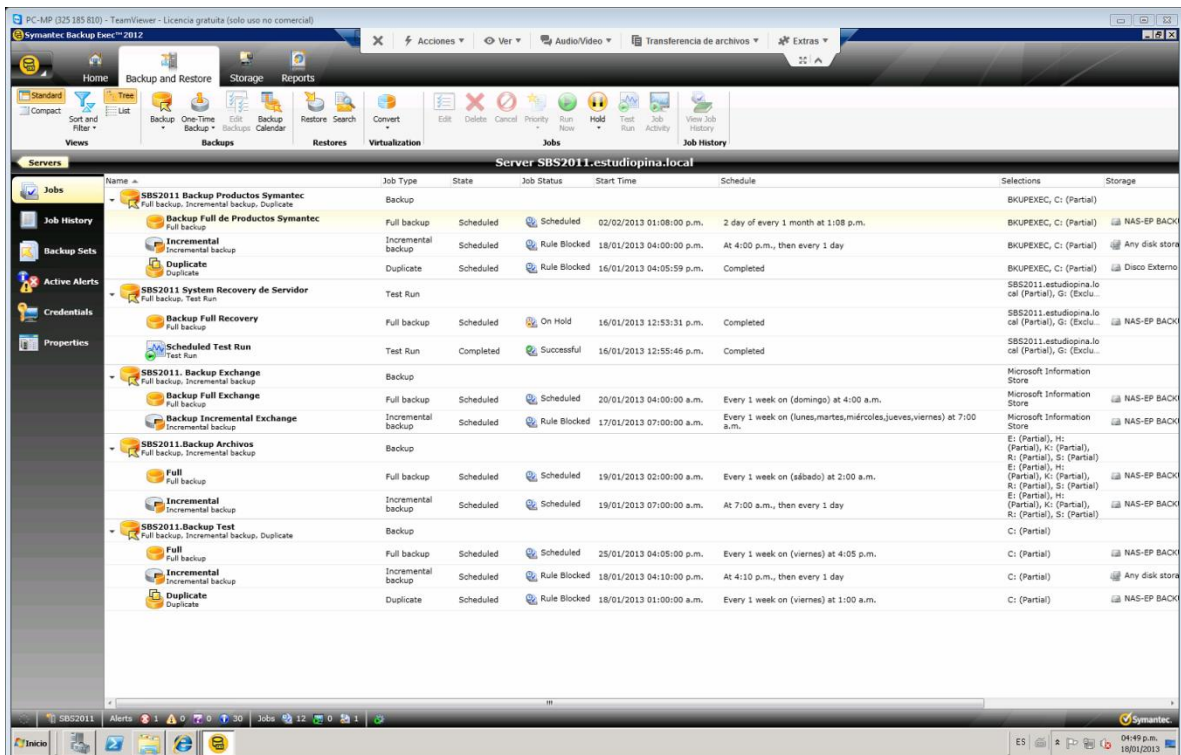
PC-MP (325 185 810) - TeamViewer - Licencia gratuita (solo uso no comercial)
Symantec Backup Exec™ 2012

Acciones ▾ Ver ▾ Audio/Vídeo ▾ Transferencia de archivos ▾ Extras ▾

Home Backup and Restore Storage Reports

Standard Compact Sort and Filter ▾ Tree List
Views
Backup One-Time Backup ▾ Edit Backups Backup Calendar
Backups
Restore Search
Restores
Convert
Virtualization
Edit Delete Cancel Priority Run Now Hold Test Run Job Activity
Jobs
View Job History
Job History

Servers
Server SBS2011.estudiopina.local

Jobs
Job History
Backup Sets
Active Alerts
Credentials
Properties

| Name | Job Type | State | Job Status | Start Time | Schedule | Selections | Storage |
|---|---|---|---|---|---|---|---|
| SBS2011 Backup Productos Symantec Full backup, Incremental backup, Duplicate | Backup | | | | | BKUPEXEC, C: (Partial) | |
| Backup Full de Productos Symantec Full backup | Full backup | Scheduled | Scheduled | 02/02/2013 01:08:00 p.m. | 2 day of every 1 month at 1:08 p.m. | BKUPEXEC, C: (Partial) | NAS-EP BACK |
| Incremental Incremental backup | Incremental backup | Scheduled | Rule Blocked | 18/01/2013 04:00:00 p.m. | At 4:00 p.m., then every 1 day | BKUPEXEC, C: (Partial) | Any disk stora |
| Duplicate Duplicate | Duplicate | Scheduled | Rule Blocked | 16/01/2013 04:05:59 p.m. | Completed | BKUPEXEC, C: (Partial) | Disco Externo |
| SBS2011 System Recovery de Servidor Full backup, Test Run | Test Run | | | | | SBS2011.estudiopina.local (Partial), G: (Exclu... | |
| Backup Full Recovery Full backup | Full backup | Scheduled | On Hold | 16/01/2013 12:53:31 p.m. | Completed | SBS2011.estudiopina.local (Partial), G: (Exclu... | NAS-EP BACK |
| Scheduled Test Run Test Run | Test Run | Completed | Successful | 16/01/2013 12:55:46 p.m. | Completed | SBS2011.estudiopina.local (Partial), G: (Exclu... | |
| SBS2011. Backup Exchange Full backup, Incremental backup | Backup | | | | | Microsoft Information Store | |
| Backup Full Exchange Full backup | Full backup | Scheduled | Scheduled | 20/01/2013 04:00:00 a.m. | Every 1 week on (domingo) at 4:00 a.m. | Microsoft Information Store | NAS-EP BACK |
| Backup Incremental Exchange Incremental backup | Incremental backup | Scheduled | Rule Blocked | 17/01/2013 07:00:00 a.m. | Every 1 week on (lunes,martes,miércoles,jueves,viernes) at 7:00 a.m. | Microsoft Information Store | NAS-EP BACK |
| SBS2011.Backup Archivos Full backup, Incremental backup | Backup | | | | | E: (Partial), H: (Partial), K: (Partial), R: (Partial), S: (Partial) | |
| Full Full backup | Full backup | Scheduled | Scheduled | 19/01/2013 02:00:00 a.m. | Every 1 week on (sábado) at 2:00 a.m. | E: (Partial), H: (Partial), K: (Partial), R: (Partial), S: (Partial) | NAS-EP BACK |
| Incremental Incremental backup | Incremental backup | Scheduled | Scheduled | 19/01/2013 07:00:00 a.m. | At 7:00 a.m., then every 1 day | E: (Partial), H: (Partial), K: (Partial), R: (Partial), S: (Partial) | NAS-EP BACK |
| SBS2011.Backup Test Full backup, Incremental backup, Duplicate | Backup | | | | | C: (Partial) | |
| Full Full backup | Full backup | Scheduled | Scheduled | 25/01/2013 04:05:00 p.m. | Every 1 week on (viernes) at 4:05 p.m. | C: (Partial) | NAS-EP BACK |
| Incremental Incremental backup | Incremental backup | Scheduled | Rule Blocked | 18/01/2013 04:10:00 p.m. | At 4:10 p.m., then every 1 day | C: (Partial) | Any disk stora |
| Duplicate Duplicate | Duplicate | Scheduled | Rule Blocked | 18/01/2013 01:00:00 a.m. | Every 1 week on (viernes) at 1:00 a.m. | C: (Partial) | NAS-EP BACK |

SBS2011 Alerts 1 0 0 30 Jobs 12 0 1
Symantec.

Inicio
ES 04:49 p.m. 18/01/2013